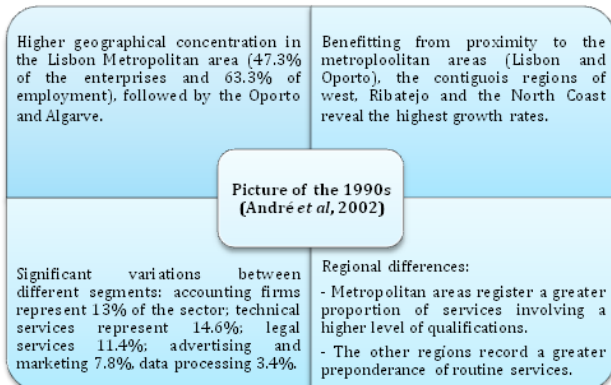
Higher geographical concentration in the Lisbon Metropolitan area (47.3% of the enterprises and 63.3% of employment), followed by the Oporto and Algarve.

Benefitting from proximity to the metroploolitan areas (Lisbon and Oporto), the contiguois regions of west, Ribatejo and the North Coast reveal the highest growth rates.

Picture of the 1990s (André et al, 2002)

Significant variations between different segments: accounting firms represent 13% of the sector; technical services represent 14.6%; legal services 11.4%; advertising and marketing 7.8%, data processing 3.4%.

Regional differences:

- Metropolitan areas register a greater proportion of services involving a higher level of qualifications.

- The other regions record a greater preponderance of routine services.